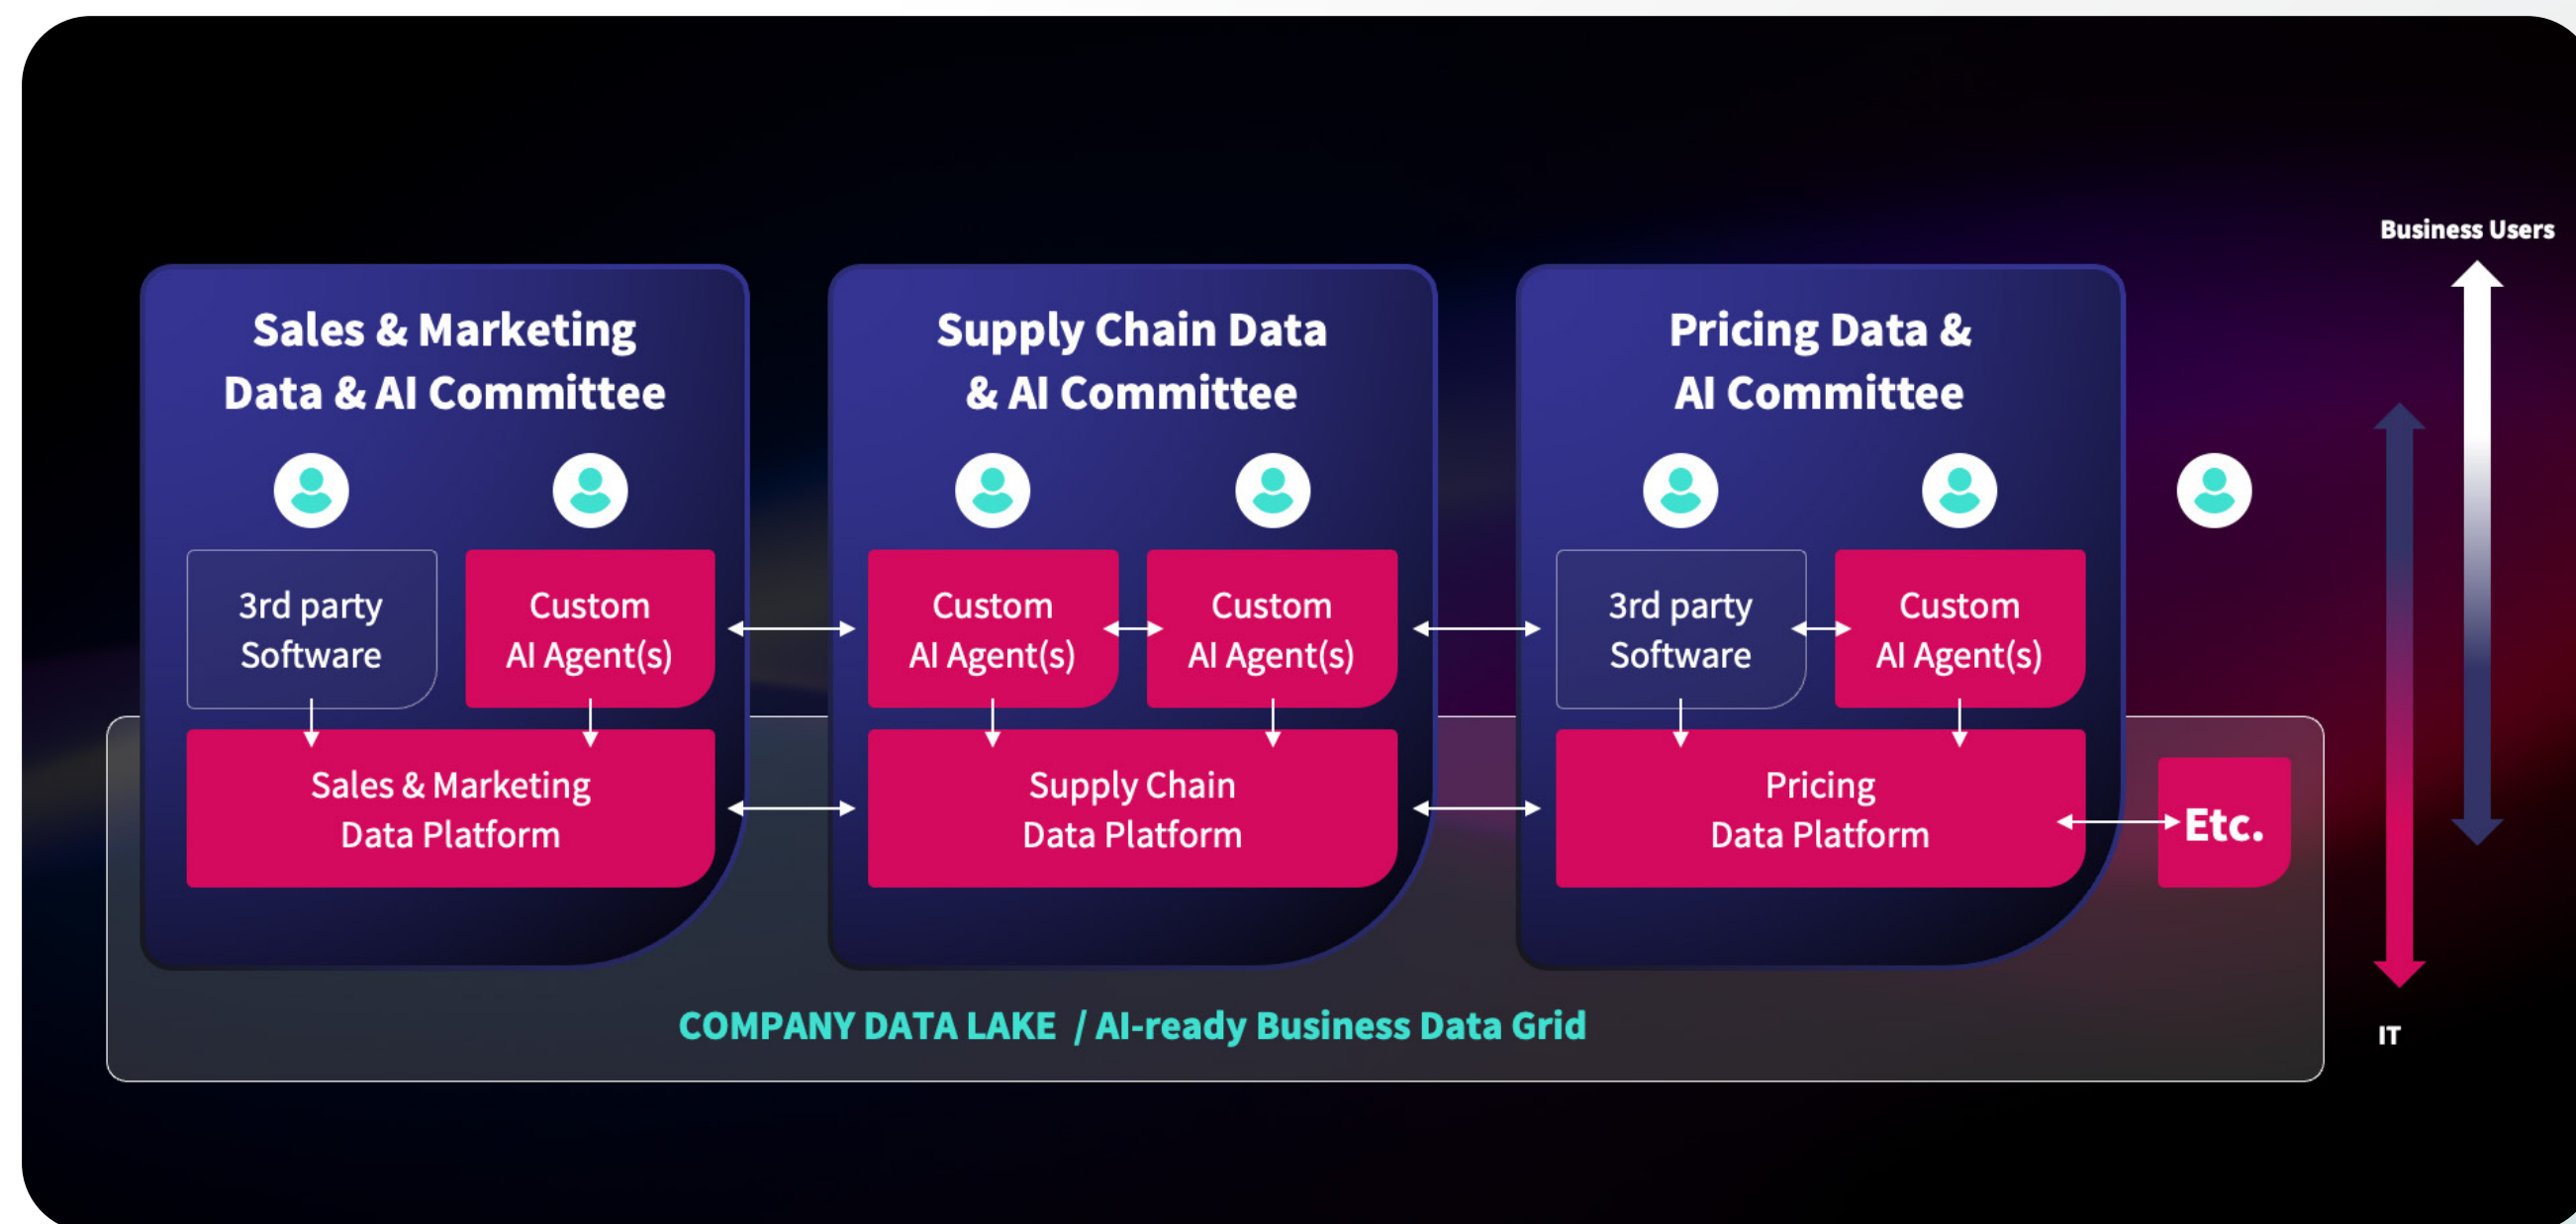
Business Users

Sales & Marketing Data & AI Committee

3rd party Software

Custom AI Agent(s)

Sales & Marketing Data Platform

Supply Chain Data & AI Committee

Custom AI Agent(s)

Custom AI Agent(s)

Supply Chain Data Platform

Pricing Data & AI Committee

3rd party Software

Custom AI Agent(s)

Pricing Data Platform

Etc.

COMPANY DATA LAKE / AI-ready Business Data Grid

IT